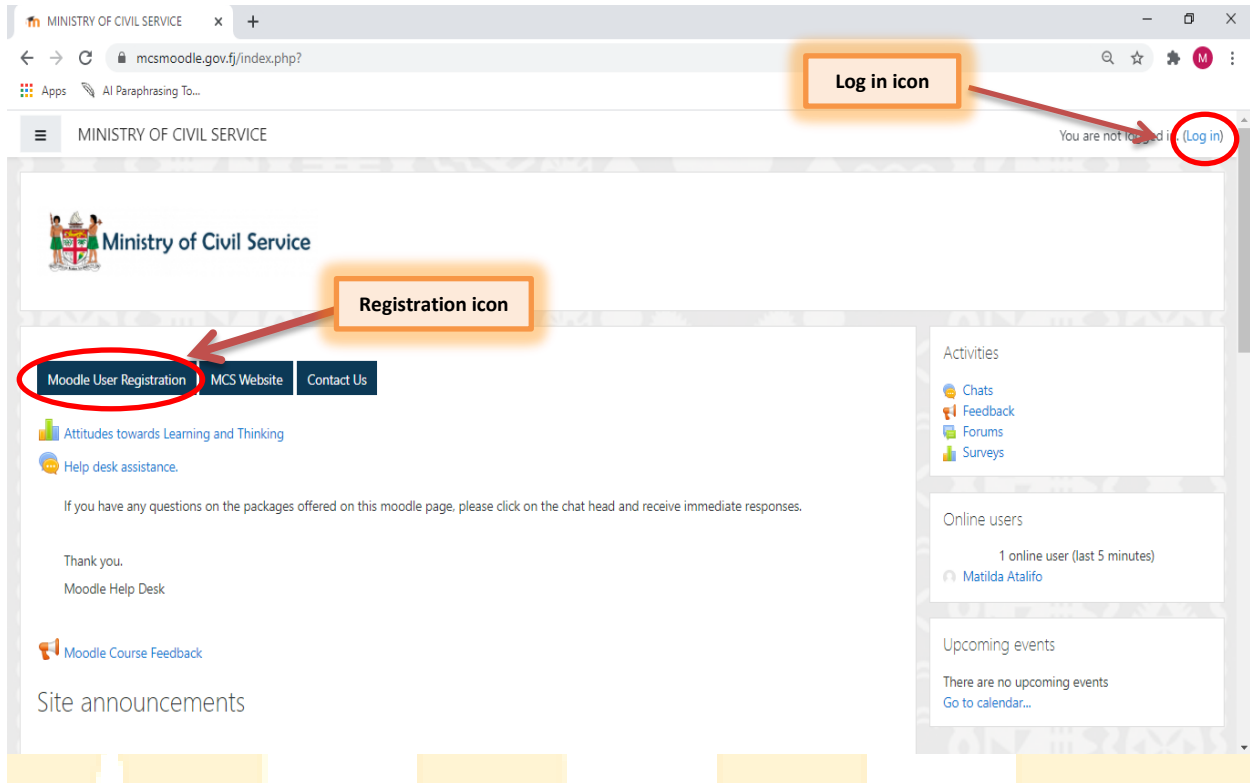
MINISTRY OF CIVIL SERVICE ×
mcsmoodle.gov.fj/index.php?
Apps AI Paraphrasing To...
Log in icon
MINISTRY OF CIVIL SERVICE
You are not logged in. (Log in)
Ministry of Civil Service
Registration icon
Moodle User Registration MCS Website Contact Us
Attitudes towards Learning and Thinking
Help desk assistance.
If you have any questions on the packages offered on this moodle page, please click on the chat head and receive immediate responses.

Thank you.
Moodle Help Desk

Moodle Course Feedback
Site announcements

Activities
Chats
Feedback
Forums
Surveys

Online users
1 online user (last 5 minutes)
Matilda Atalifo

Upcoming events
There are no upcoming events
Go to calendar...